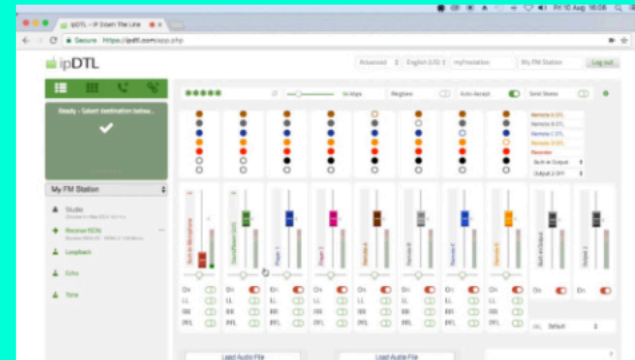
ipDTL – IP Down The Line

Fri 10 Aug 16:08

Secure https://ipdtl.com/app.php

ipDTL

Advanced

English (US)

My FM Station

Log out

Ready – Select destination below...

My FM Station

Studio

Remote ISDN

Loopback

Echo

Tone

Register

Auto Accept

Send Stereo

Remote A IFL

Remote B IFL

Remote C IFL

Remote D IFL

Remote E IFL

Recorder

Built-in Output

Output 2 (IFL)

Built-in Microphone

Sound Player (USB)

Player 1

Player 2

Remote A

Remote B

Remote C

Remote D

Built-in Output

Output 2

On

LL

RR

IFL

IFL

Default

Load Audio File

Load Audio File